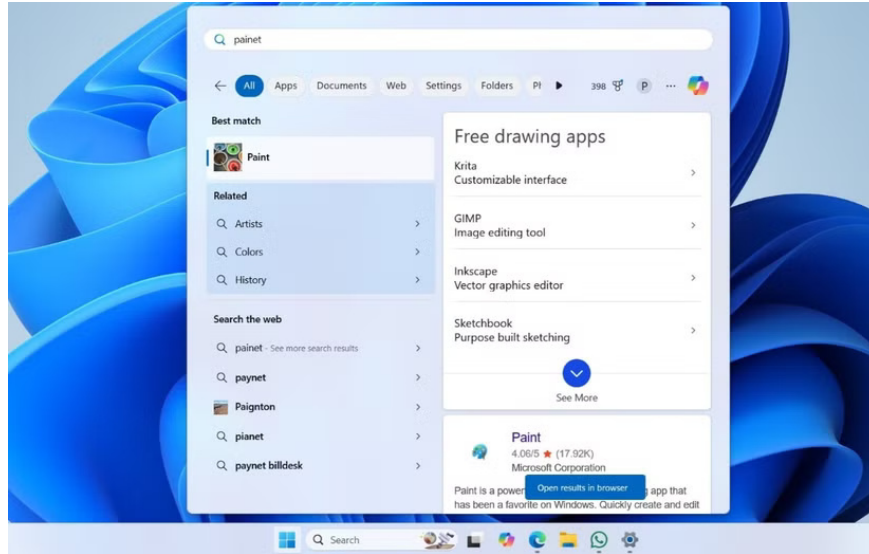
painet

All Apps Documents Web Settings Folders Pl 398 P ···

Best match

Paint

Related

Artists

Colors

History

Search the web

painet - See more search results

paynet

Paignton

pianet

paynet billdesk

Free drawing apps

Krita
Customizable interface

GIMP
Image editing tool

Inkscape
Vector graphics editor

Sketchbook
Purpose built sketching

See More

Paint
4.06/5 ★ (17.92K)
Microsoft Corporation

Paint is a power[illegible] app that has been a favorite on Windows. Quickly create and edit

Open results in browser

Search